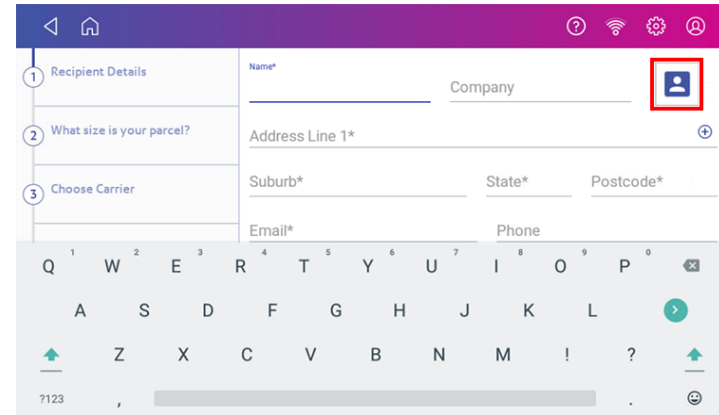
1 Recipient Details

2 What size is your parcel?

3 Choose Carrier

Name*

Company

Address Line 1*

Suburb*

State*

Postcode*

Email*

Phone

Q 1 W 2 E 3 R 4 T 5 Y 6 U 7 I 8 O 9 P 0

A S D F G H J K L

Z X C V B N M ! ?

?123 , .